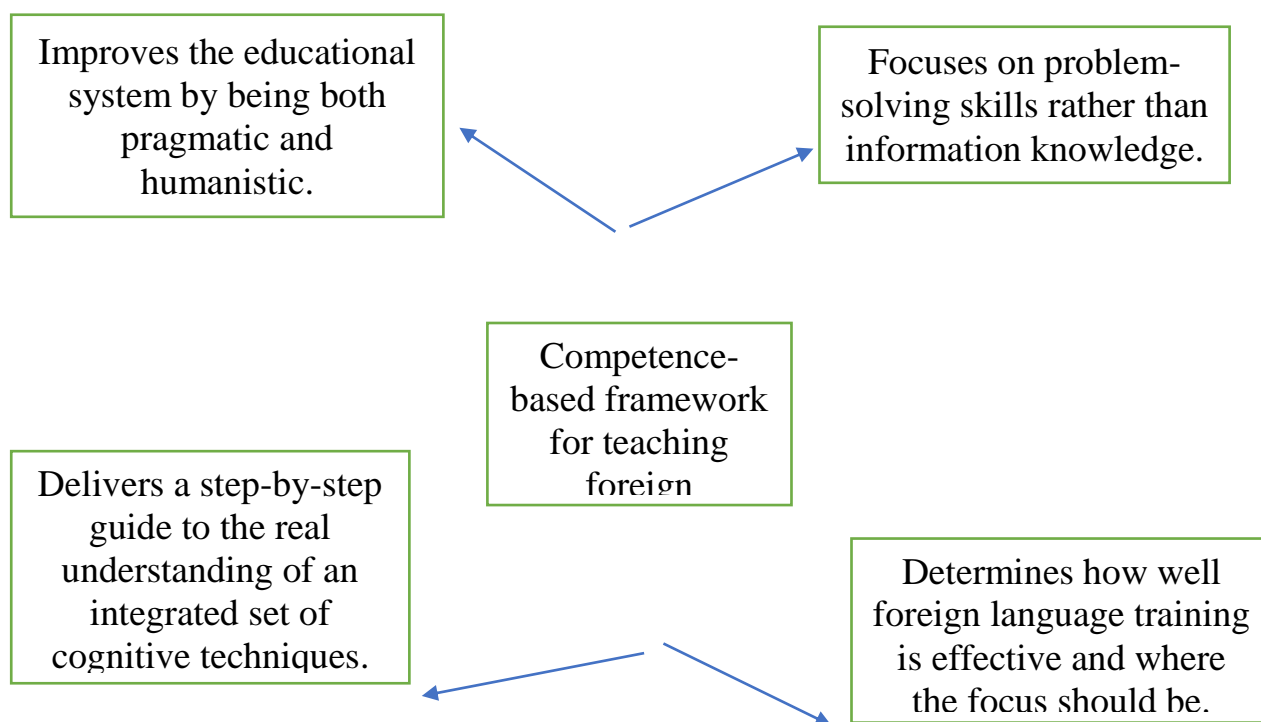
Improves the educational system by being both pragmatic and humanistic.

Focuses on problem-solving skills rather than information knowledge.

Competence-based framework for teaching foreign

Delivers a step-by-step guide to the real understanding of an integrated set of cognitive techniques.

Determines how well foreign language training is effective and where the focus should be.